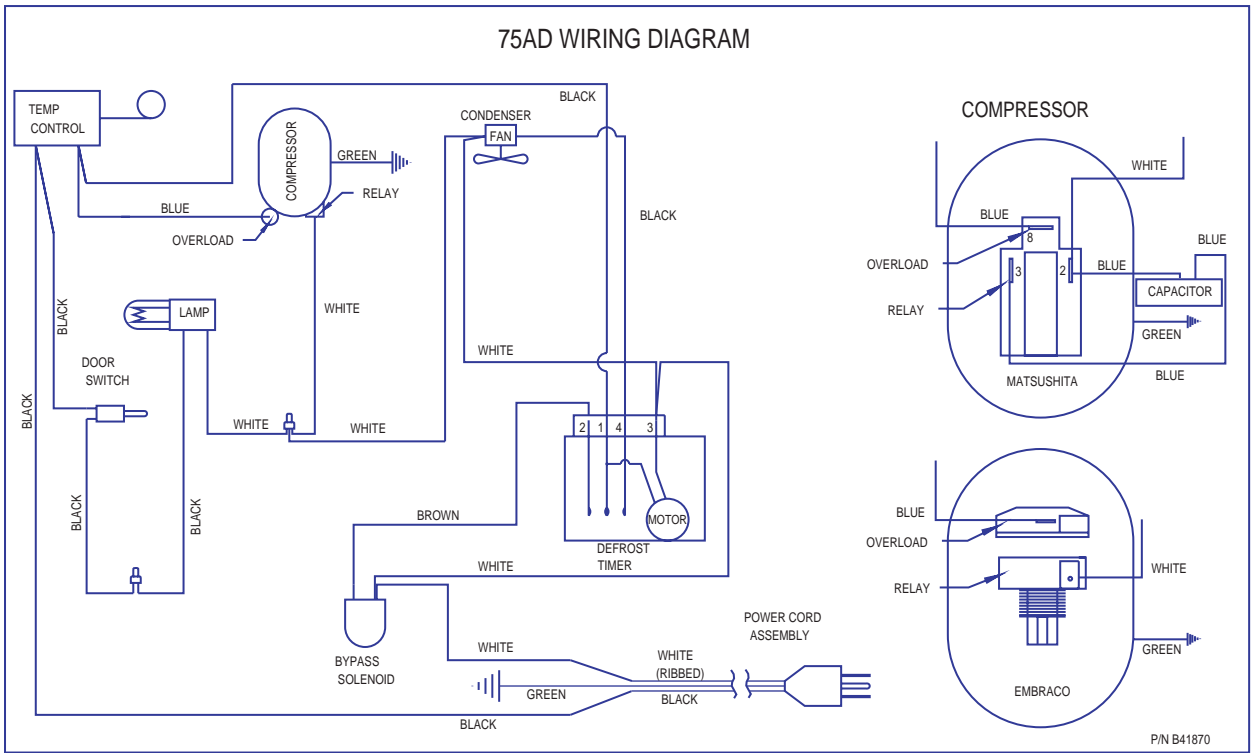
75AD WIRING DIAGRAM

TEMP CONTROL

COMPRESSOR

GREEN

RELAY

BLUE

OVERLOAD

CONDENSER

FAN

BLACK

BLACK

LAMP

WHITE

BLACK

DOOR SWITCH

BLACK

WHITE

WHITE

WHITE

BLACK

BLACK

2 1 4 3

MOTOR

DEFROST TIMER

BROWN

WHITE

BYPASS SOLENOID

WHITE

WHITE (RIBBED)

POWER CORD ASSEMBLY

GREEN

BLACK

BLACK

COMPRESSOR

WHITE

BLUE

8

BLUE

OVERLOAD

3

2

BLUE

CAPACITOR

RELAY

GREEN

MATSUSHITA

BLUE

BLUE

OVERLOAD

RELAY

WHITE

GREEN

EMBRACO

P/N B41870